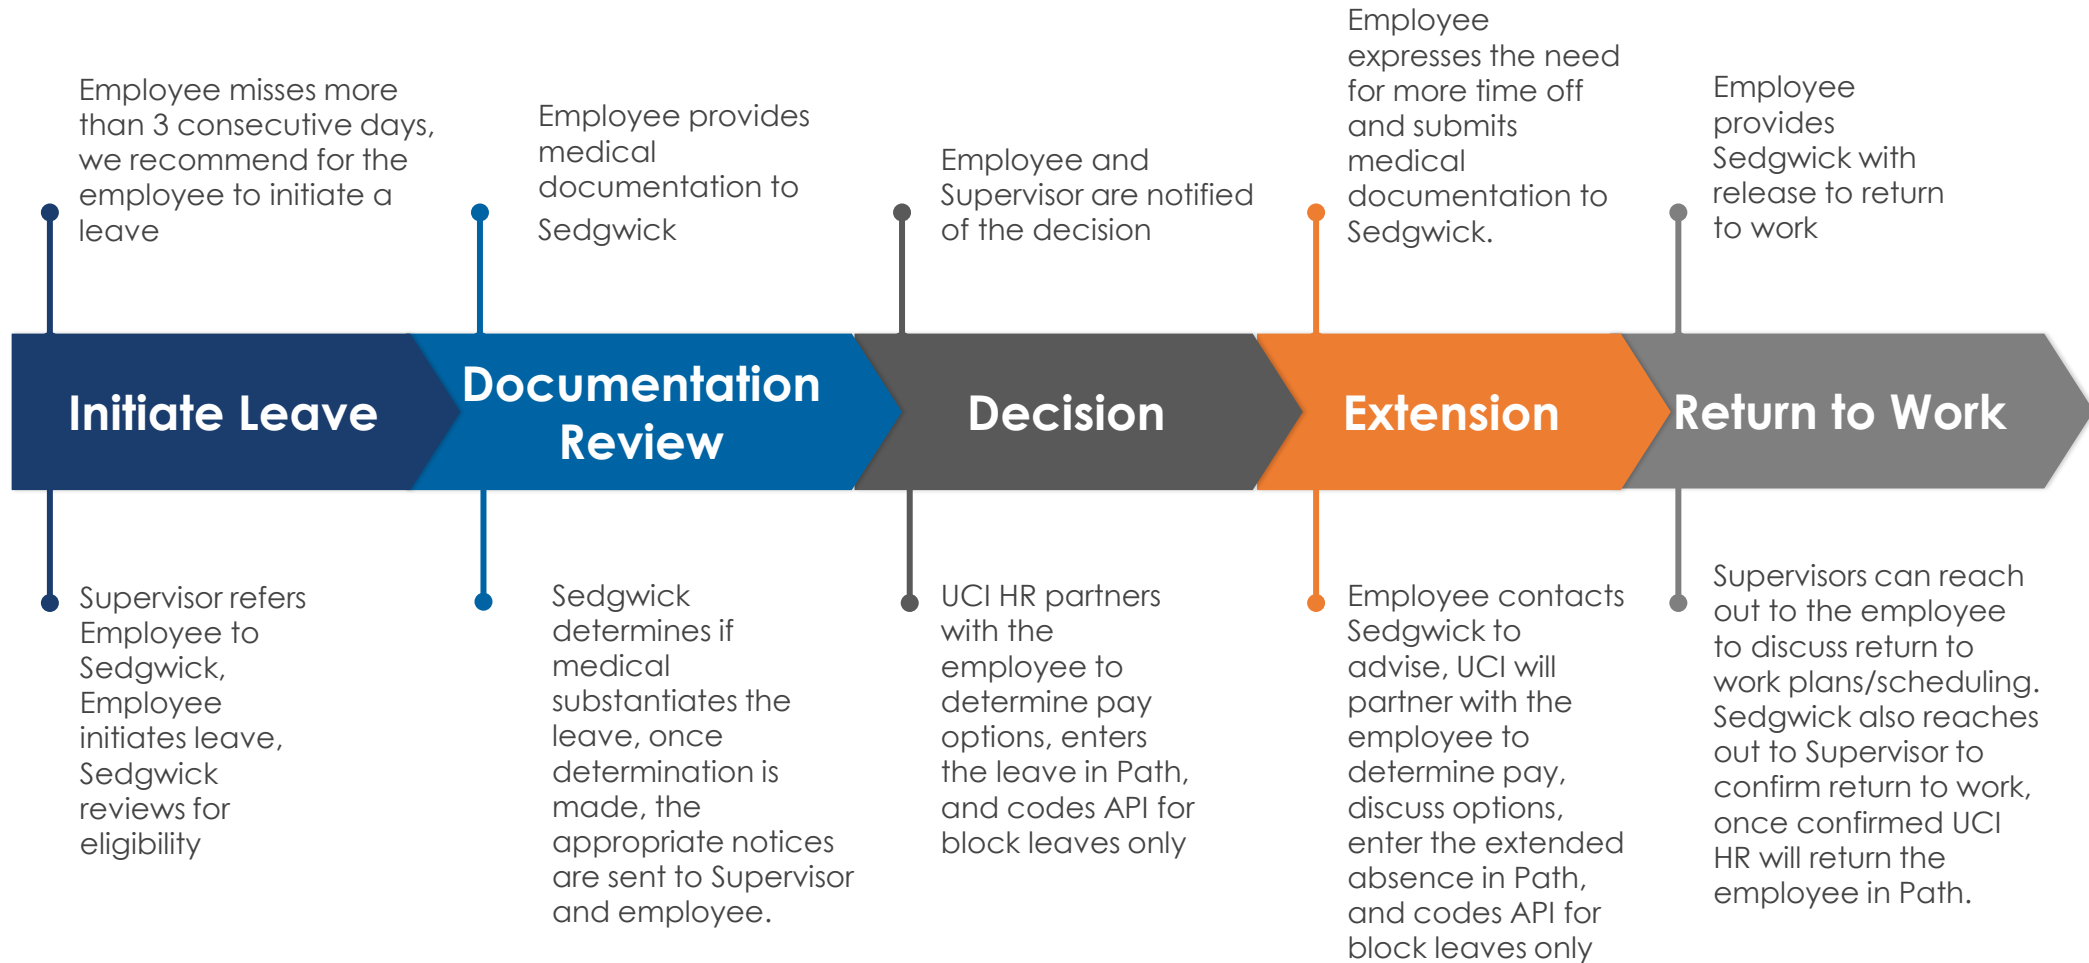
Employee misses more than 3 consecutive days, we recommend for the employee to initiate a leave

Employee provides medical documentation to Sedgwick

Employee and Supervisor are notified of the decision

Employee expresses the need for more time off and submits medical documentation to Sedgwick.

Employee provides Sedgwick with release to return to work

Initiate Leave

Documentation Review

Decision

Extension

Return to Work

Supervisor refers Employee to Sedgwick, Employee initiates leave, Sedgwick reviews for eligibility

Sedgwick determines if medical substantiates the leave, once determination is made, the appropriate notices are sent to Supervisor and employee.

UCI HR partners with the employee to determine pay options, enters the leave in Path, and codes API for block leaves only

Employee contacts Sedgwick to advise, UCI will partner with the employee to determine pay, discuss options, enter the extended absence in Path, and codes API for block leaves only

Supervisors can reach out to the employee to discuss return to work plans/scheduling. Sedgwick also reaches out to Supervisor to confirm return to work, once confirmed UCI HR will return the employee in Path.